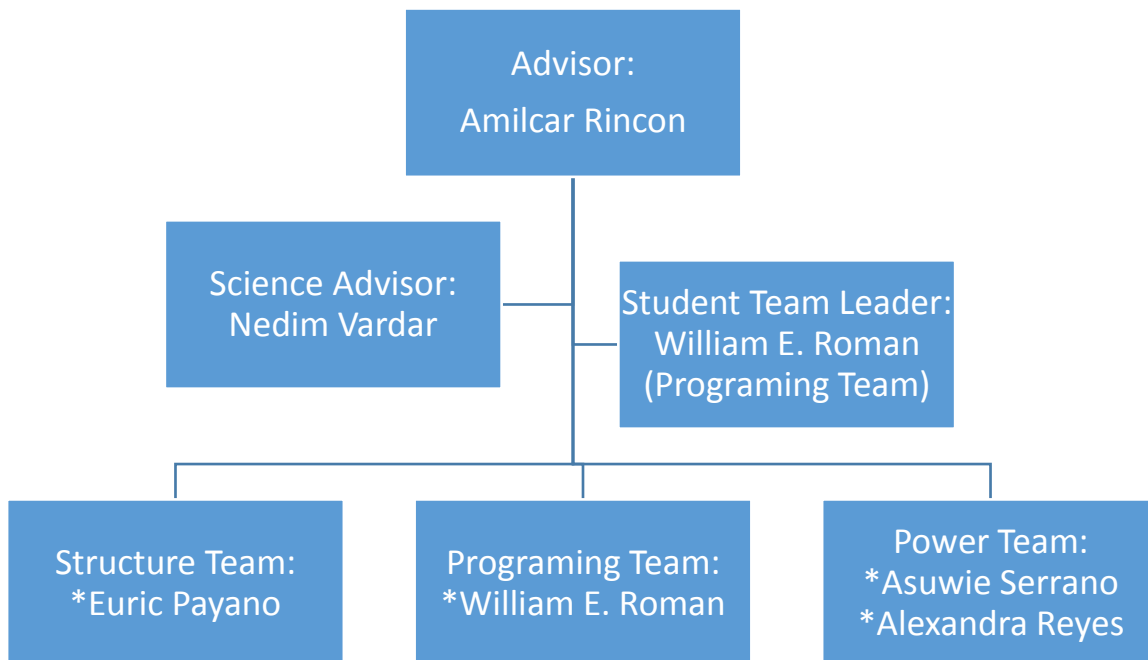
Advisor:
Amilcar Rincon

Science Advisor:
Nedim Vardar

Student Team Leader:
William E. Roman
(Programing Team)

Structure Team:
*Euric Payano

Programing Team:
*William E. Roman

Power Team:
*Asuwie Serrano
*Alexandra Reyes